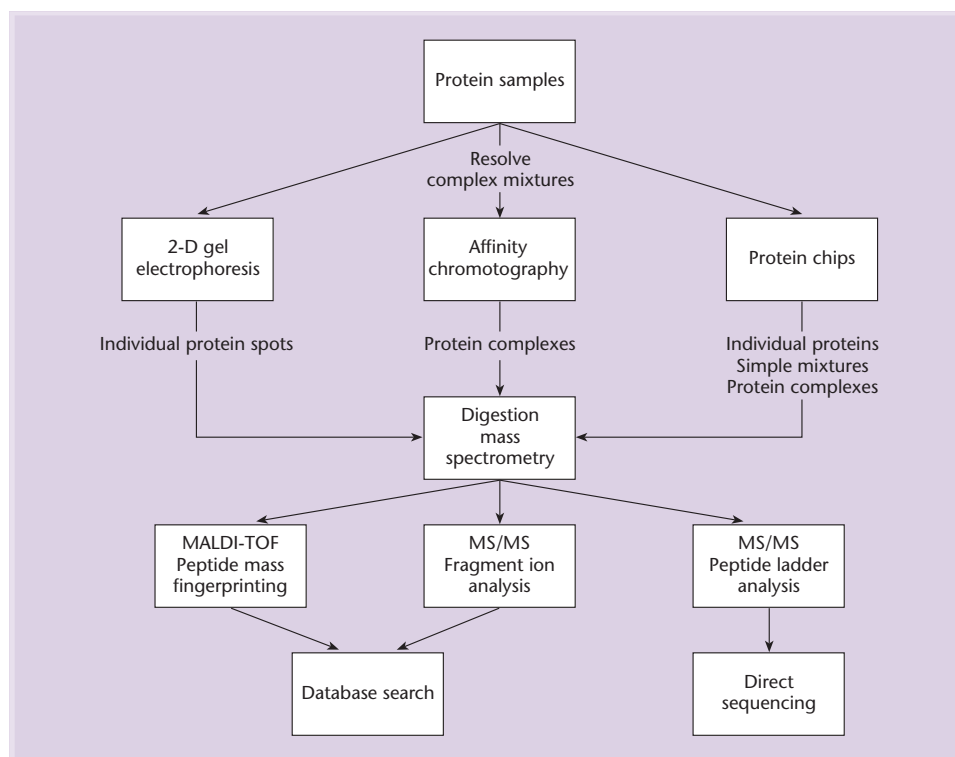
Protein samples

Resolve complex mixtures

2-D gel electrophoresis

Affinity chromotography

Protein chips

Individual protein spots

Protein complexes

Individual proteins
Simple mixtures
Protein complexes

Digestion mass spectrometry

MALDI-TOF Peptide mass fingerprinting

MS/MS Fragment ion analysis

MS/MS Peptide ladder analysis

Database search

Direct sequencing